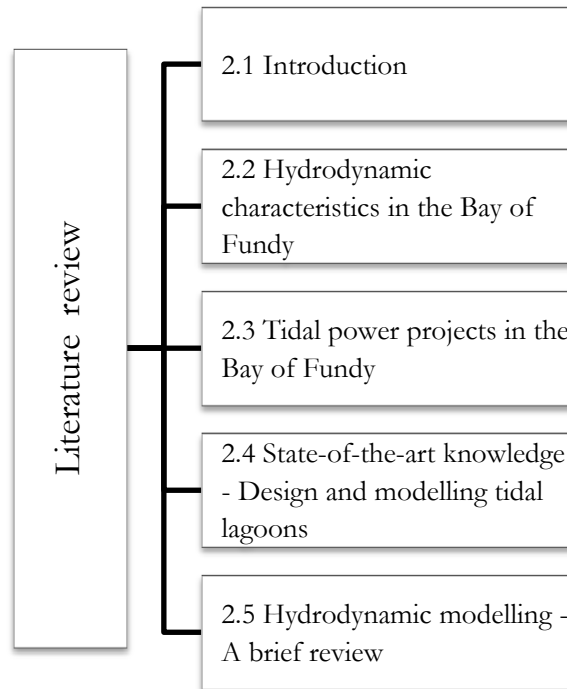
Literature review

2.1 Introduction

2.2 Hydrodynamic characteristics in the Bay of Fundy

2.3 Tidal power projects in the Bay of Fundy

2.4 State-of-the-art knowledge - Design and modelling tidal lagoons

2.5 Hydrodynamic modelling - A brief review